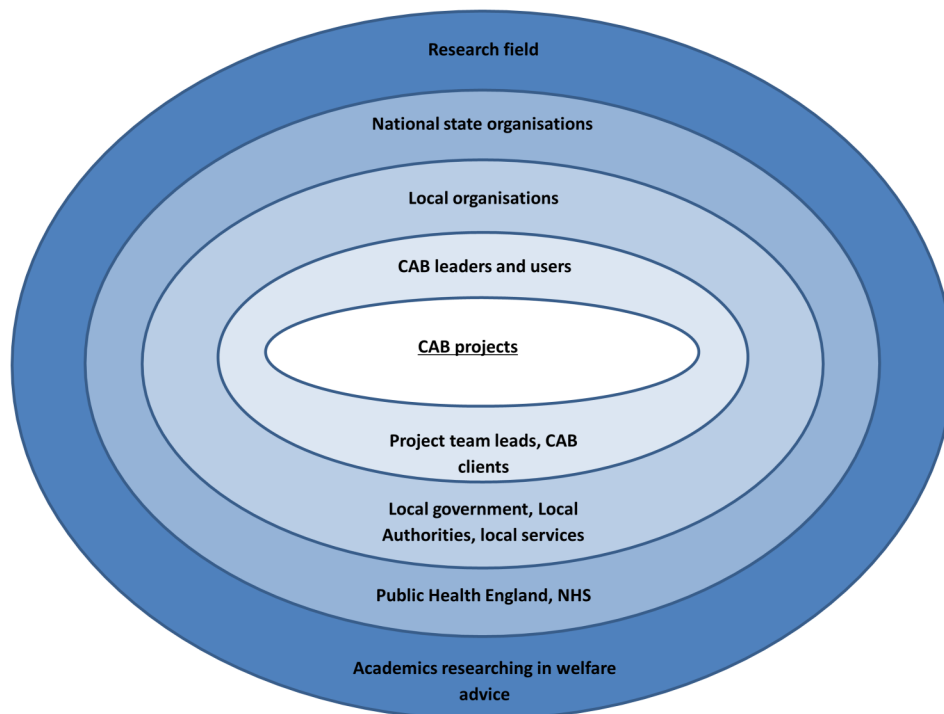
Research field

National state organisations

Local organisations

CAB leaders and users

CAB projects

Project team leads, CAB clients

Local government, Local Authorities, local services

Public Health England, NHS

Academics researching in welfare advice